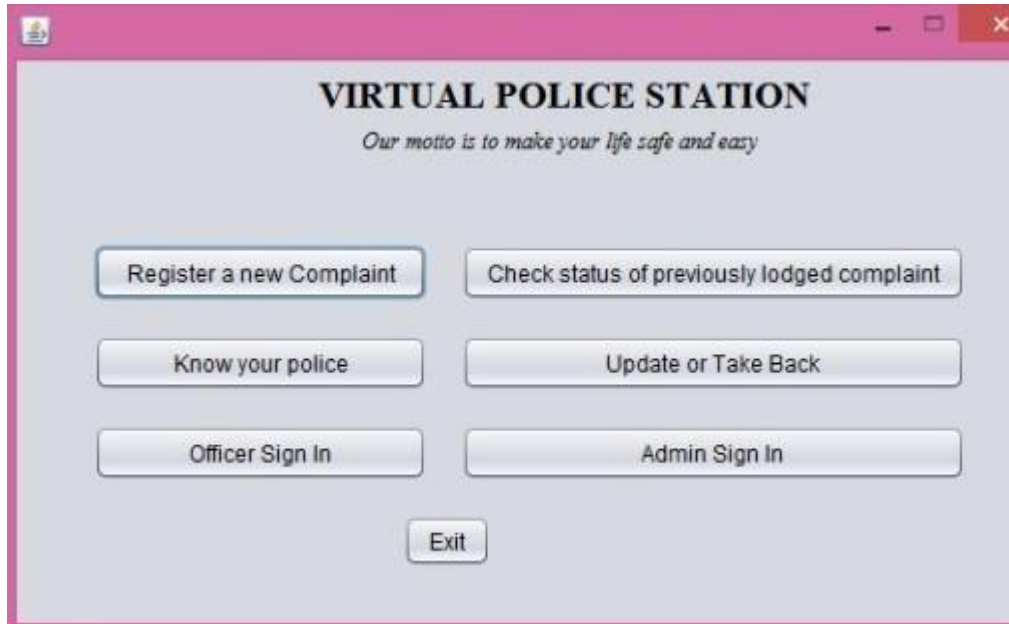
VIRTUAL POLICE STATION

Our motto is to make your life safe and easy

Register a new Complaint

Check status of previously lodged complaint

Know your police

Update or Take Back

Officer Sign In

Admin Sign In

Exit